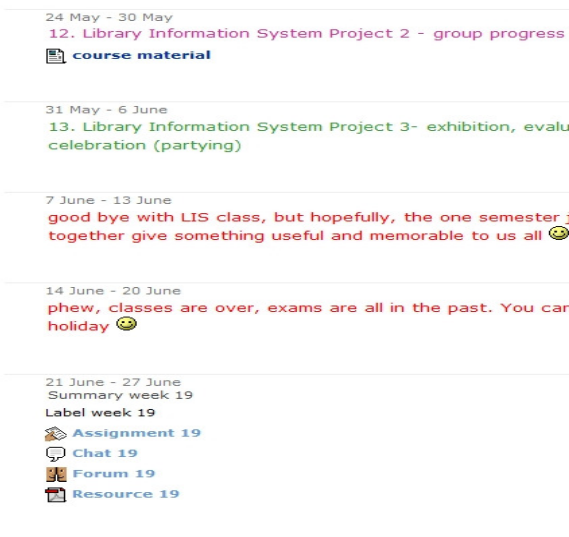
24 May - 30 May
12. Library Information System Project 2 - group progress

course material

31 May - 6 June
13. Library Information System Project 3- exhibition, evalu
celebration (partying)

7 June - 13 June
good bye with LIS class, but hopefully, the one semester j
together give something useful and memorable to us all

14 June - 20 June
phew, classes are over, exams are all in the past. You car
holiday

21 June - 27 June
Summary week 19
Label week 19
Assignment 19
Chat 19
Forum 19
Resource 19